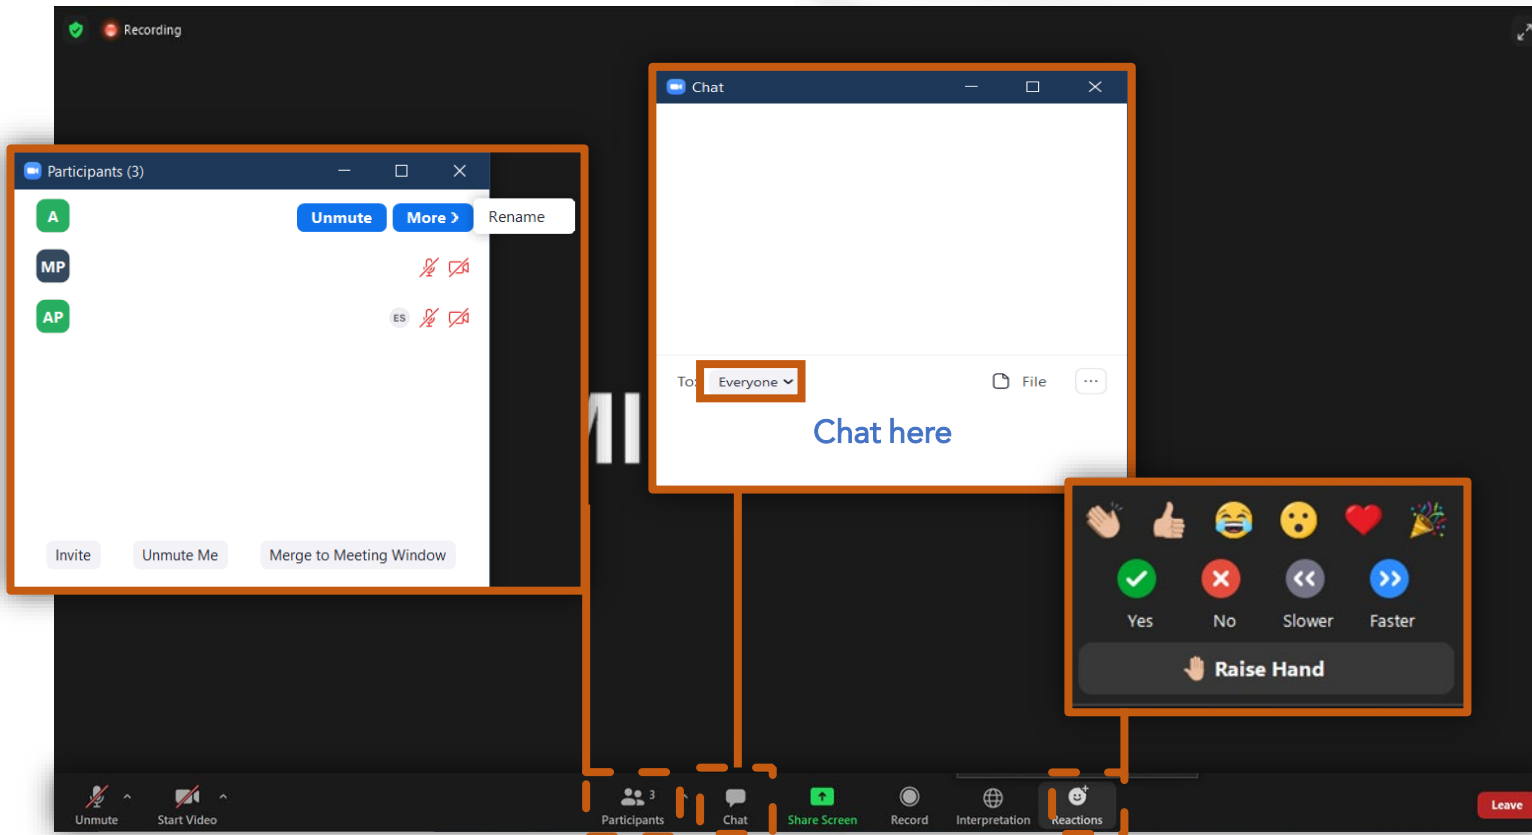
Recording

Participants (3)

A Unmute More Rename

MP

AP ES

Invite Unmute Me Merge to Meeting Window

Chat

To: Everyone File ···

Chat here

Yes No Slower Faster

Raise Hand

Unmute Start Video Participants 3 Chat Share Screen Record Interpretation Reactions Leave